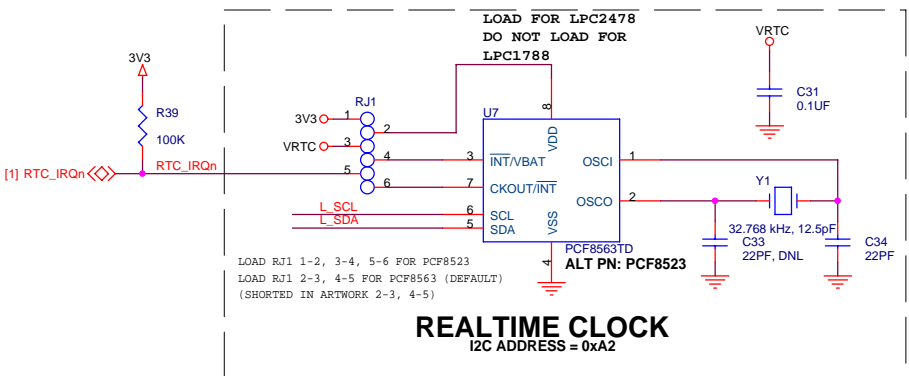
LOAD FOR LPC2478
DO NOT LOAD FOR
LPC1788

VRTC

3V3

R39
100K

RJ1

3V3
VRTC

1 2
3 4
5 6

U7

8
VDD

C31
0.1UF

[1] RTC_IRQn

RTC_IRQn

3 $\overline{\text{INT}}$/VBAT
7 CKOUT/$\overline{\text{INT}}$

OSCI 1
OSCO 2

Y1

L_SCL
L_SDA

6 SCL
5 SDA

VSS

32.768 kHz, 12.5pF

PCF8563TD
ALT PN: PCF8523

C33
22PF, DNL

C34
22PF

4

LOAD RJ1 1-2, 3-4, 5-6 FOR PCF8523
LOAD RJ1 2-3, 4-5 FOR PCF8563 (DEFAULT)
(SHORTED IN ARTWORK 2-3, 4-5)

REALTIME CLOCK
I2C ADDRESS = 0xA2